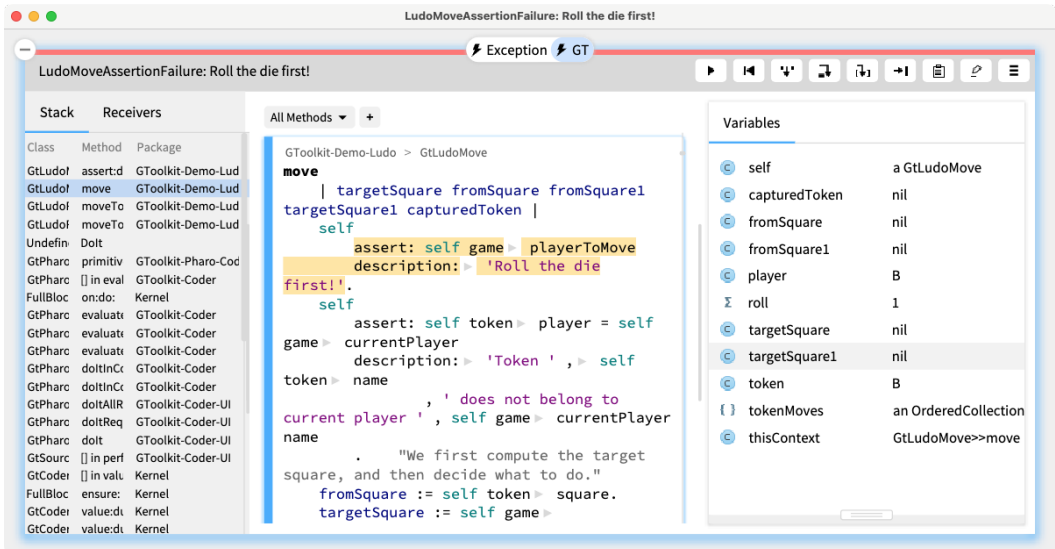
LudoMoveAssertionFailure: Roll the die first!

Exception GT

LudoMoveAssertionFailure: Roll the die first!

Stack Receivers

| Class | Method | Package |
|---|---|---|
| GtLudoI | assert:d | GToolkit-Demo-Lud |
| GtLudoI | move | GToolkit-Demo-Lud |
| GtLudoI | moveTo | GToolkit-Demo-Lud |
| GtLudoI | moveTo | GToolkit-Demo-Lud |
| Undefin | DoIt | |
| GtPharo | primitiv | GToolkit-Pharo-Cod |
| GtPharo | [] in eval | GToolkit-Coder |
| FullBloc | on:do: | Kernel |
| GtPharo | evaluate | GToolkit-Coder |
| GtPharo | evaluate | GToolkit-Coder |
| GtPharo | evaluate | GToolkit-Coder |
| GtPharo | doItInCo | GToolkit-Coder |
| GtPharo | doItInCo | GToolkit-Coder |
| GtPharo | doItAllR | GToolkit-Coder-UI |
| GtPharo | doItReq | GToolkit-Coder-UI |
| GtPharo | doIt | GToolkit-Coder-UI |
| GtSourc | [] in perf | GToolkit-Coder-UI |
| GtCoder | [] in valu | Kernel |
| FullBloc | ensure: | Kernel |
| GtCoder | value:du | Kernel |
| GtCoder | value:du | Kernel |

All Methods +

GToolkit-Demo-Ludo > GtLudoMove
move
| targetSquare fromSquare fromSquare1 targetSquare1 capturedToken |
self
assert: self game playerToMove
description: 'Roll the die first!'.
self
assert: self token player = self game currentPlayer
description: 'Token ' , self token name
, ' does not belong to current player ' , self game currentPlayer name
. "We first compute the target square, and then decide what to do."
fromSquare := self token square.
targetSquare := self game

Variables

| | |
|---|---|
| self | a GtLudoMove |
| capturedToken | nil |
| fromSquare | nil |
| fromSquare1 | nil |
| player | B |
| roll | 1 |
| targetSquare | nil |
| targetSquare1 | nil |
| token | B |
| tokenMoves | an OrderedCollection |
| thisContext | GtLudoMove>>move |